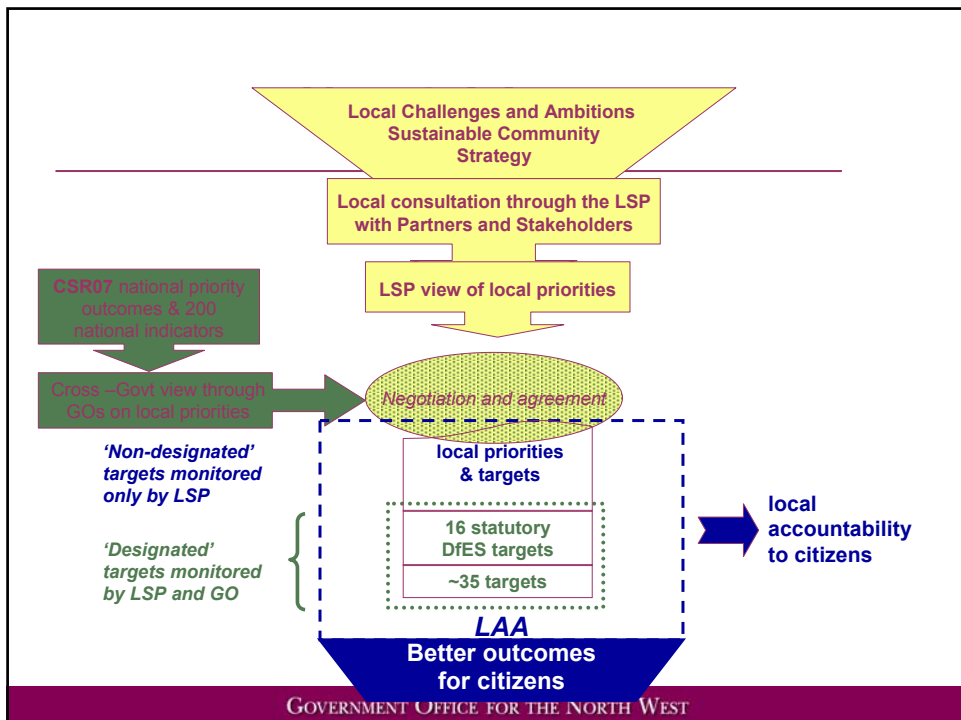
Local Challenges and Ambitions
Sustainable Community Strategy

Local consultation through the LSP with Partners and Stakeholders

LSP view of local priorities

CSR07 national priority outcomes & 200 national indicators

Cross –Govt view through GOs on local priorities

Negotiation and agreement

'Non-designated' targets monitored only by LSP

local priorities & targets

'Designated' targets monitored by LSP and GO

16 statutory DfES targets

~35 targets

local accountability to citizens

LAA

Better outcomes for citizens

GOVERNMENT OFFICE FOR THE NORTH WEST